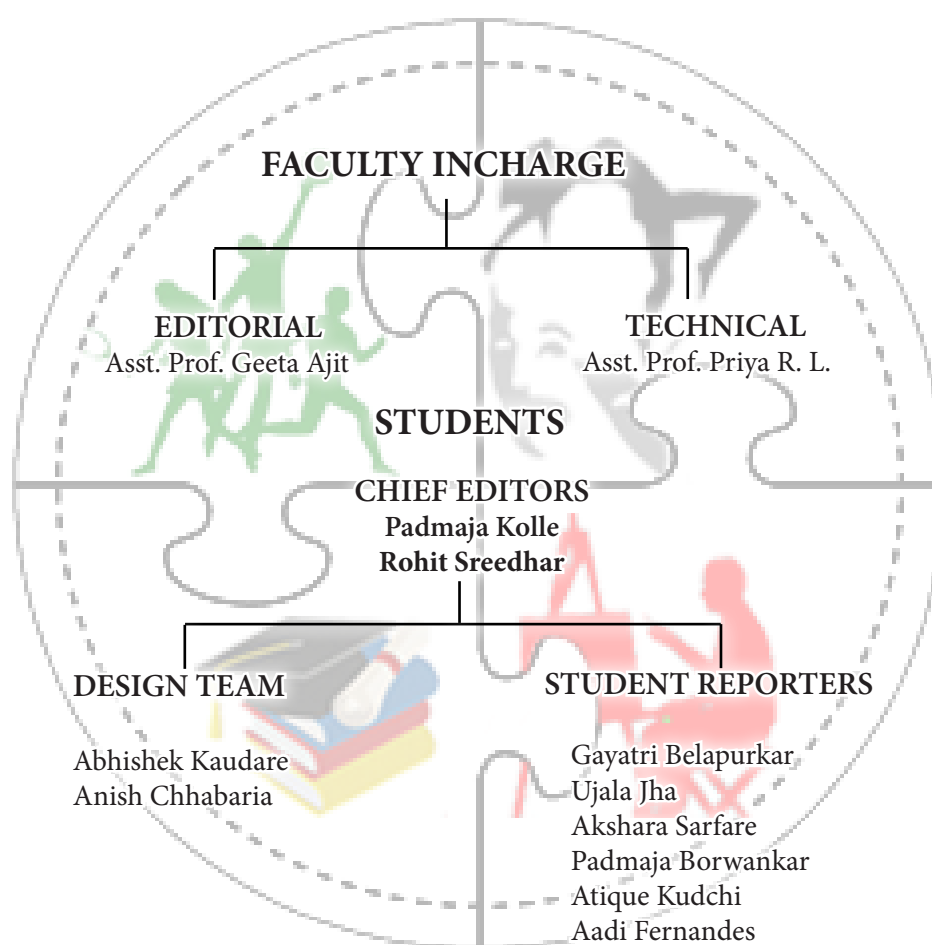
FACULTY INCHARGE

EDITORIAL
Asst. Prof. Geeta Ajit

TECHNICAL
Asst. Prof. Priya R. L.

STUDENTS

CHIEF EDITORS
Padmaja Kolle
Rohit Sreedhar

DESIGN TEAM

Abhishek Kaudare
Anish Chhabaria

STUDENT REPORTERS

Gayatri Belapurkar
Ujala Jha
Akshara Sarfare
Padmaja Borwankar
Atique Kudchi
Aadi Fernandes